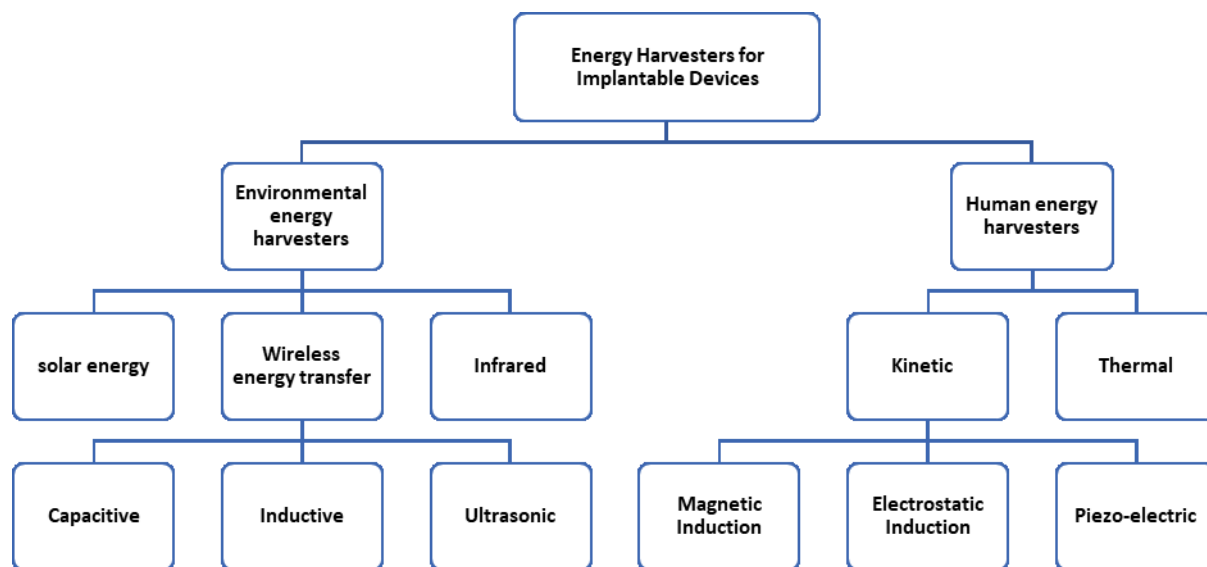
Energy Harvesters for Implantable Devices

Environmental energy harvesters

Human energy harvesters

solar energy

Wireless energy transfer

Infrared

Kinetic

Thermal

Capacitive

Inductive

Ultrasonic

Magnetic Induction

Electrostatic Induction

Piezo-electric